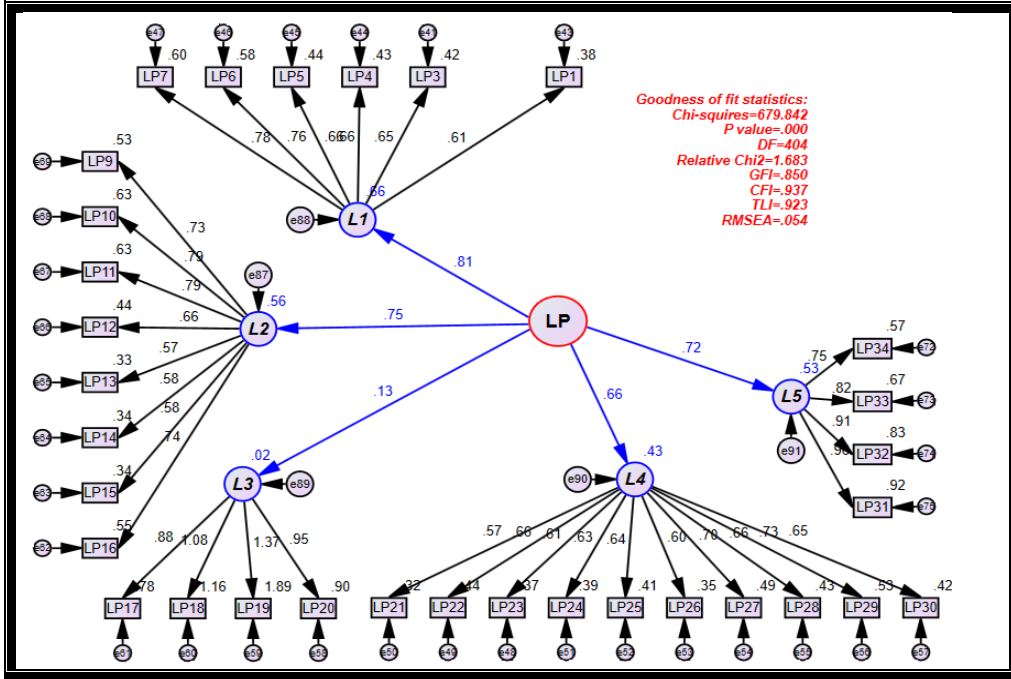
Goodness of fit statistics:
Chi-squires=679.842
P value=.000
DF=404
Relative Chi2=1.683
GFI=.850
CFI=.937
TLI=.923
RMSEA=.054

e47 .60 LP7
e46 .58 LP6
e45 .44 LP5
e44 .43 LP4
e41 .42 LP3
e43 .38 LP1

.78 .76 .66 .66 .65 .61

e88 L1 .66

.53 LP9
.63 LP10
.63 LP11
.44 LP12
.33 LP13
.34 LP14
.34 LP15
.55 LP16

.73 .79 .79 .66 .57 .58 .58 .74

e87 L2 .56

.81
.75
LP
.72
.13
.66

.57 LP34
.67 LP33
.83 LP32
.92 LP31
.75 .82 .91 .96
L5 .53
e91

.02 L3 e89
.88 1.08 1.37 .95
.78 LP17 1.16 LP18 1.89 LP19 .90 LP20

e90 L4 .43
.57 .68 .61 .63 .64 .60 .70 .66 .73 .65
.32 LP21 .44 LP22 .37 LP23 .39 LP24 .41 LP25 .35 LP26 .49 LP27 .43 LP28 .53 LP29 .42 LP30